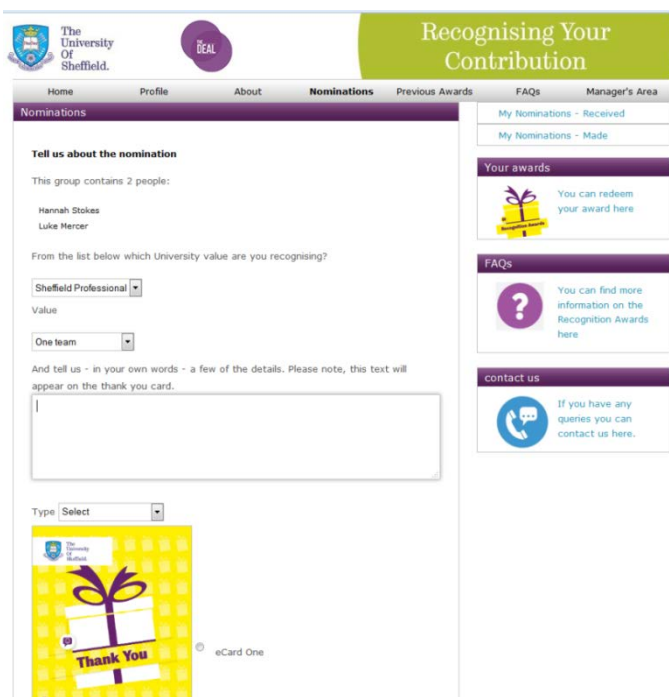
The University Of Sheffield.

The DEAL

Recognising Your Contribution

Home | Profile | About | Nominations | Previous Awards | FAQs | Manager's Area

Nominations

Tell us about the nomination

This group contains 2 people:

Hannah Stokes
Luke Mercer

From the list below which University value are you recognising?

Sheffield Professional

Value

One team

And tell us - in your own words - a few of the details. Please note, this text will appear on the thank you card.

Type Select

The University Of Sheffield.

Thank You

eCard One

My Nominations - Received

My Nominations - Made

Your awards

Recognition Awards

You can redeem your award here

FAQs

You can find more information on the Recognition Awards here

contact us

If you have any queries you can contact us here.